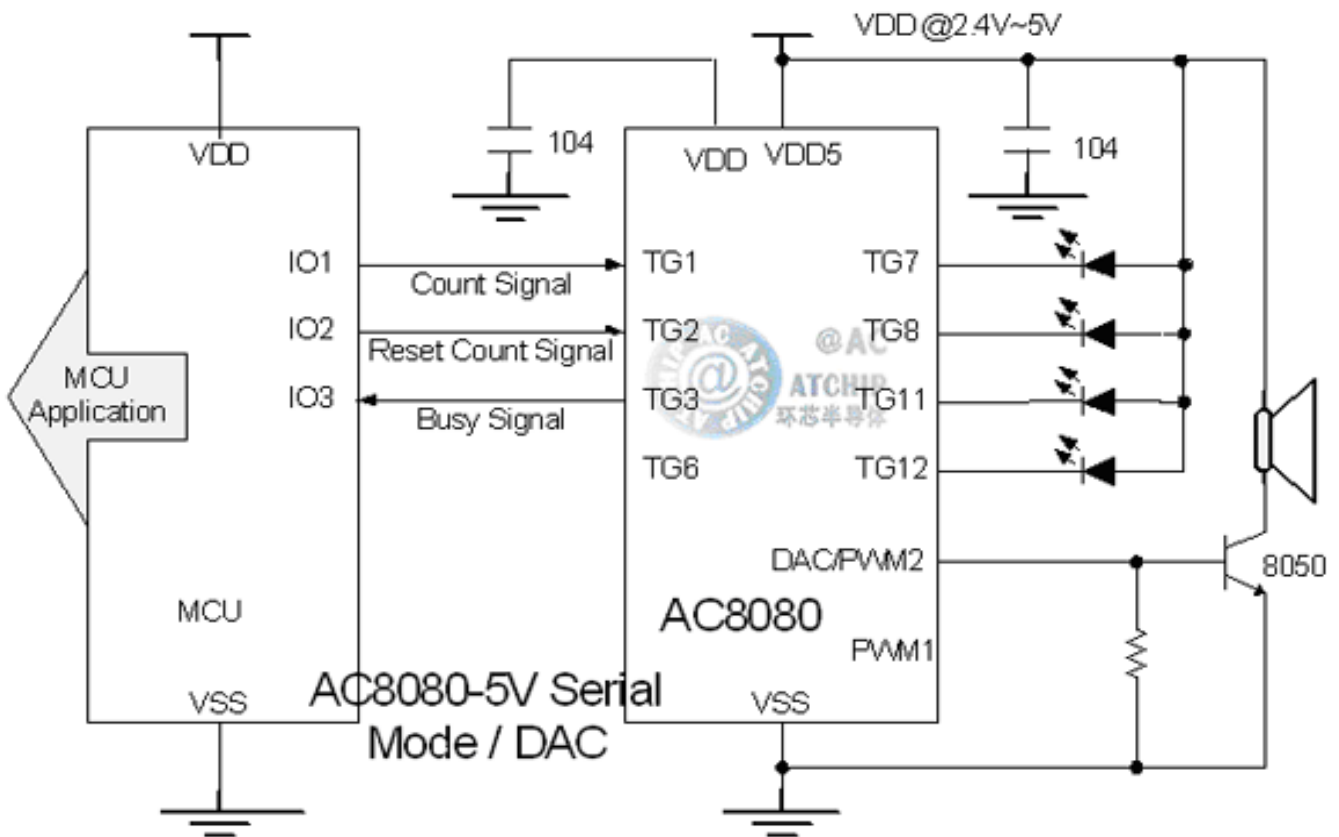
VDD@2.4V~5V

VDD

104

VDD VDD5

104

IO1

Count Signal

TG1

TG7

IO2

Reset Count Signal

TG2

TG8

MCU Application

IO3

Busy Signal

TG3

TG11

@AC ATCHIP 环芯半导体

TG6

TG12

DAC/PWM2

8050

MCU

AC8080

PWM1

VSS

AC8080-5V Serial Mode / DAC

VSS